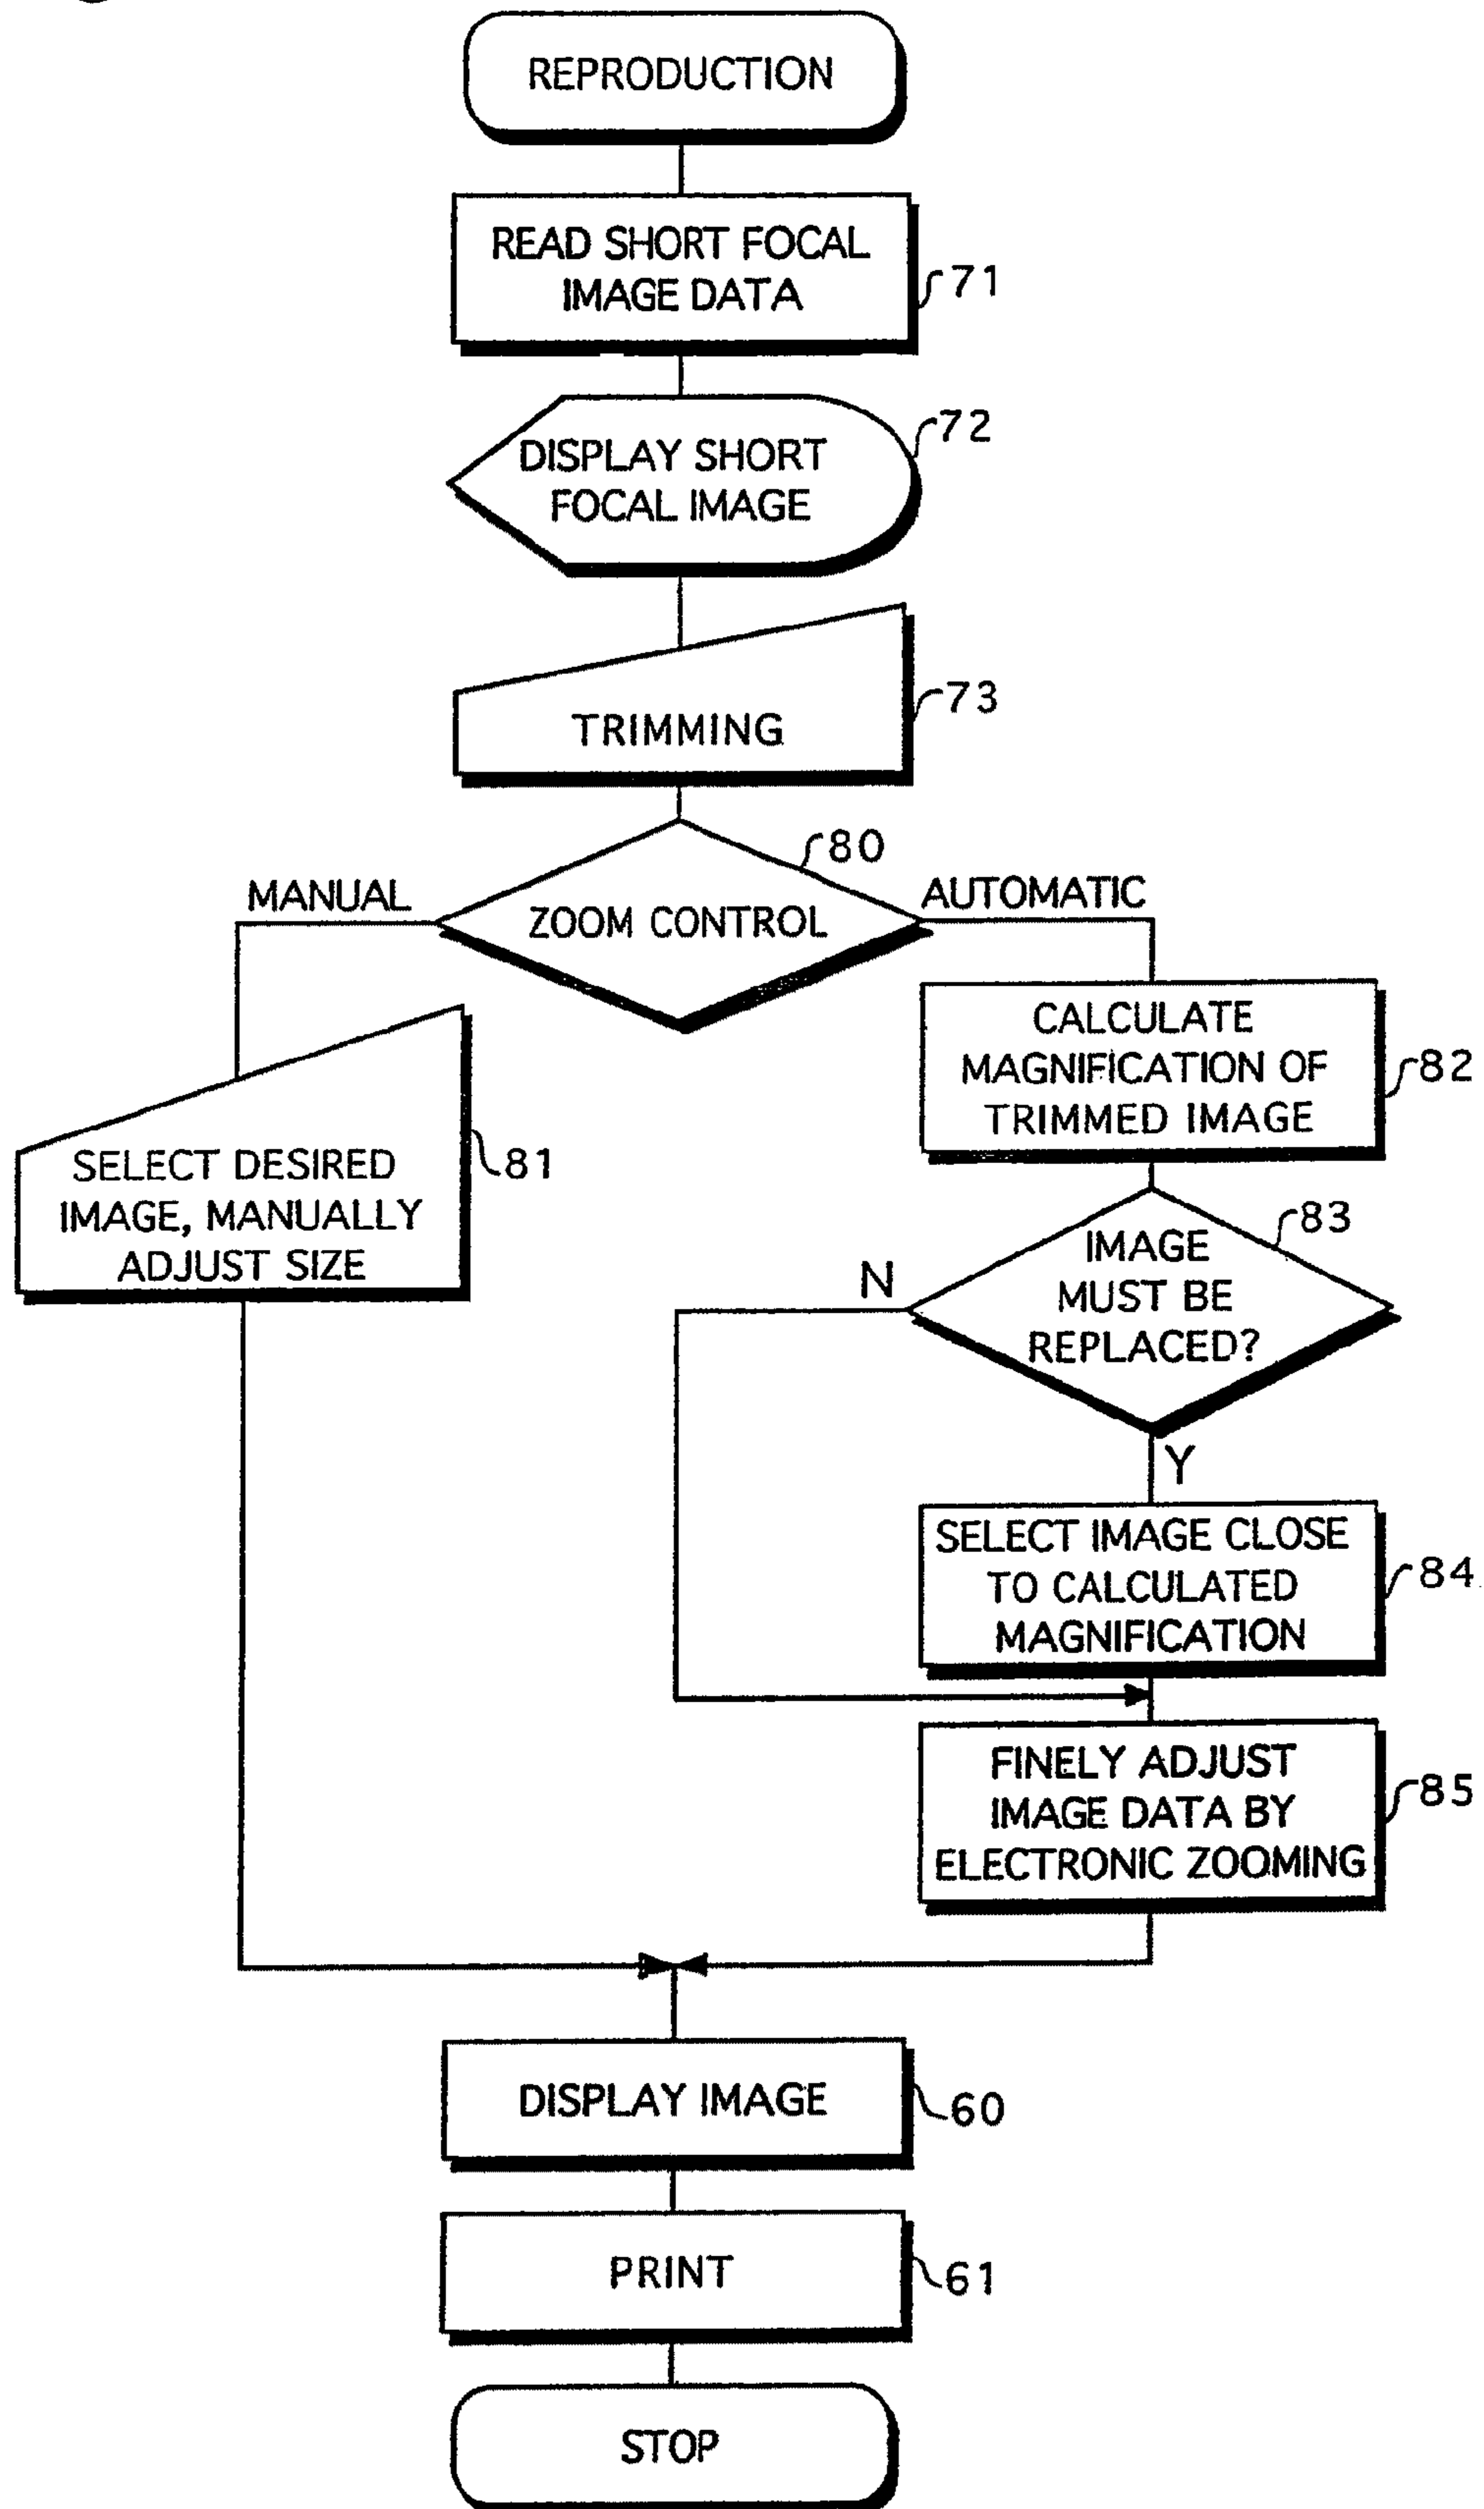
REPRODUCTION

READ SHORT FOCAL IMAGE DATA

71

DISPLAY SHORT FOCAL IMAGE

72

TRIMMING

73

80

MANUAL

ZOOM CONTROL

AUTOMATIC

CALCULATE MAGNIFICATION OF TRIMMED IMAGE

82

SELECT DESIRED IMAGE, MANUALLY ADJUST SIZE

81

83

N

IMAGE MUST BE REPLACED?

Y

SELECT IMAGE CLOSE TO CALCULATED MAGNIFICATION

84

FINELY ADJUST IMAGE DATA BY ELECTRONIC ZOOMING

85

DISPLAY IMAGE

60

PRINT

61

STOP